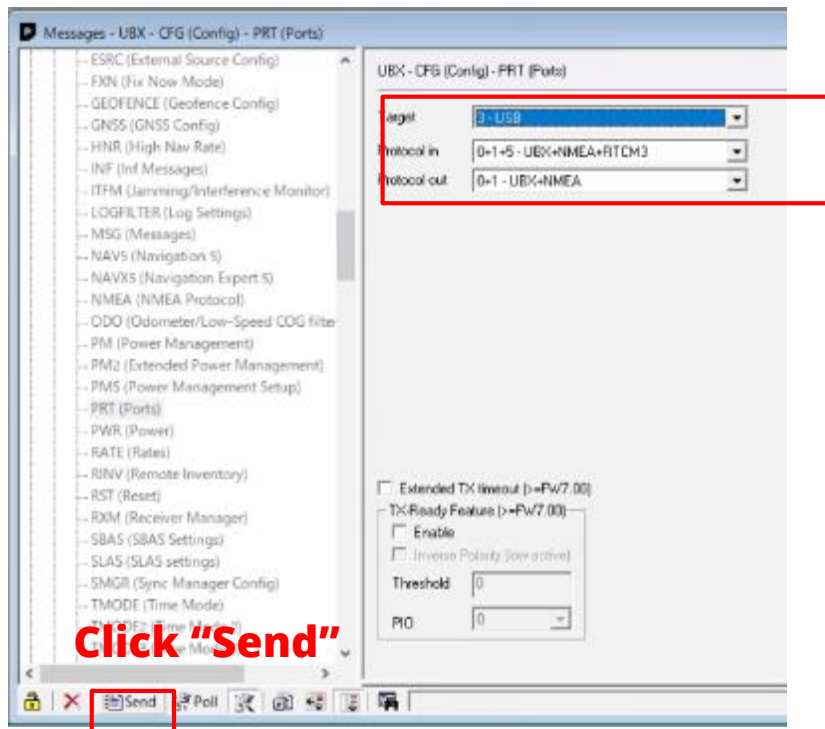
Messages - UBX - CFG (Config) - PRT (Ports)

ESRC (External Source Config)
FXN (Fix Now Mode)
GEOFENCE (Geofence Config)
GNSS (GNSS Config)
HNR (High Nav Rate)
INF (Inf Messages)
ITFM (Jamming/Interference Monitor)
LOGFILTER (Log Settings)
MSG (Messages)
NAV5 (Navigation 5)
NAVX5 (Navigation Expert 5)
NMEA (NMEA Protocol)
ODO (Odometer/Low-Speed COG filte
PM (Power Management)
PM2 (Extended Power Management)
PMS (Power Management Setup)
PRT (Ports)
PWR (Power)
RATE (Rates)
RINV (Remote Inventory)
RST (Reset)
RXM (Receiver Manager)
SBAS (SBAS Settings)
SLAS (SLAS settings)
SMGR (Sync Manager Config)
TMODE (Time Mode)
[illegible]

UBX - CFG (Config) - PRT (Ports)

Target 3 - USB
Protocol in 0+1+5 - UBX+NMEA+RTCM3
Protocol out 0+1 - UBX+NMEA

Extended TX timeout (>=FW7.00)
TX-Ready Feature (>=FW7.00)
Enable
Inverse Polarity (low active)
Threshold 0
PIO 0

Click "Send"

Send Poll